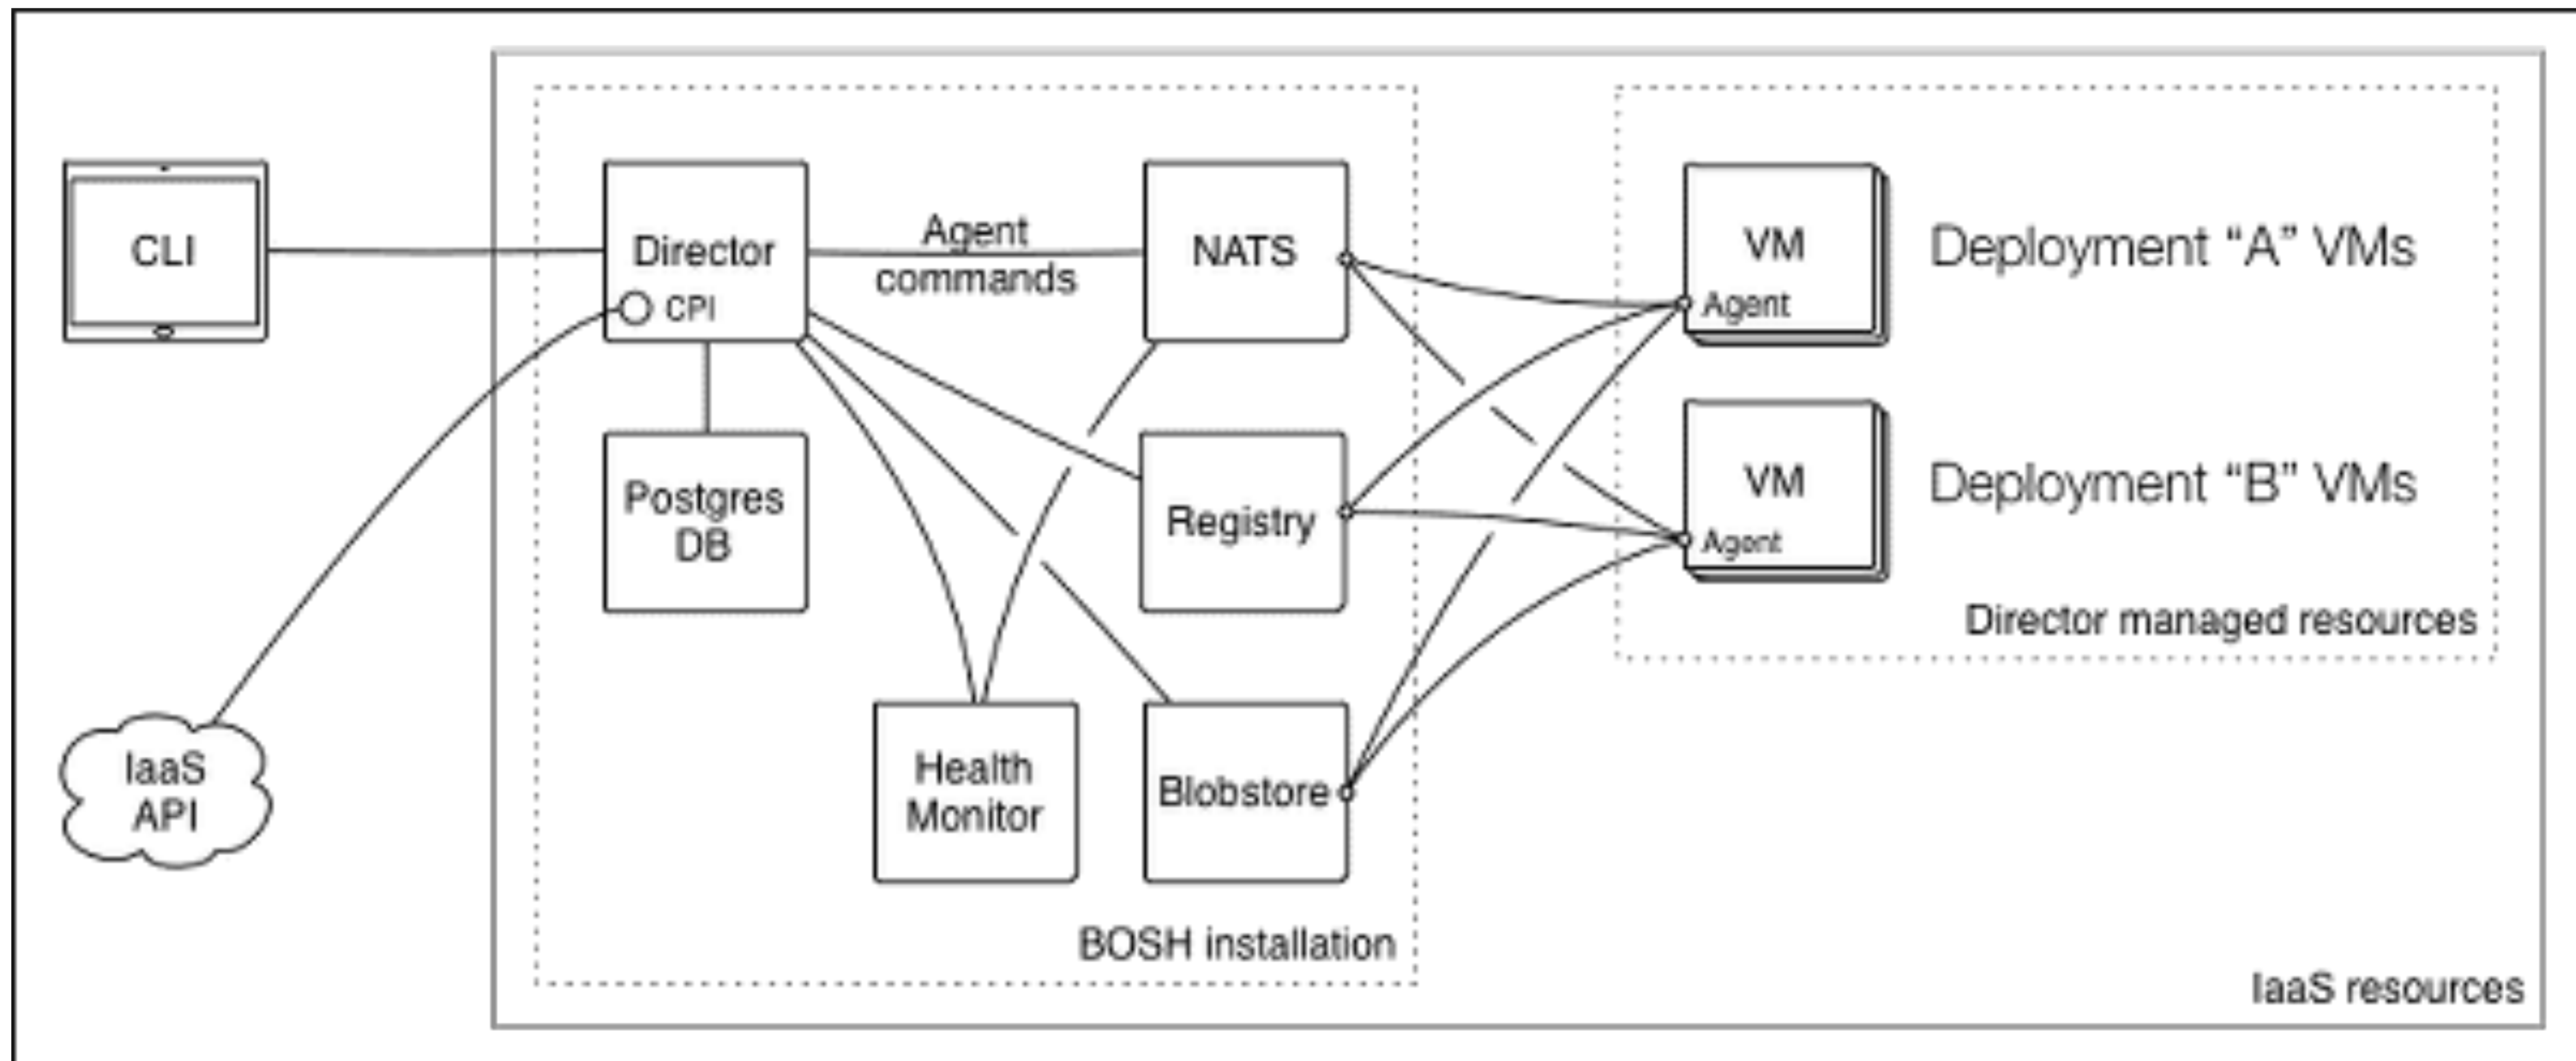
CLI

Director

CPI

Agent commands

NATS

VM

Agent

Deployment "A" VMs

Postgres DB

Registry

VM

Agent

Deployment "B" VMs

Director managed resources

IaaS API

Health Monitor

Blobstore

BOSH installation

IaaS resources